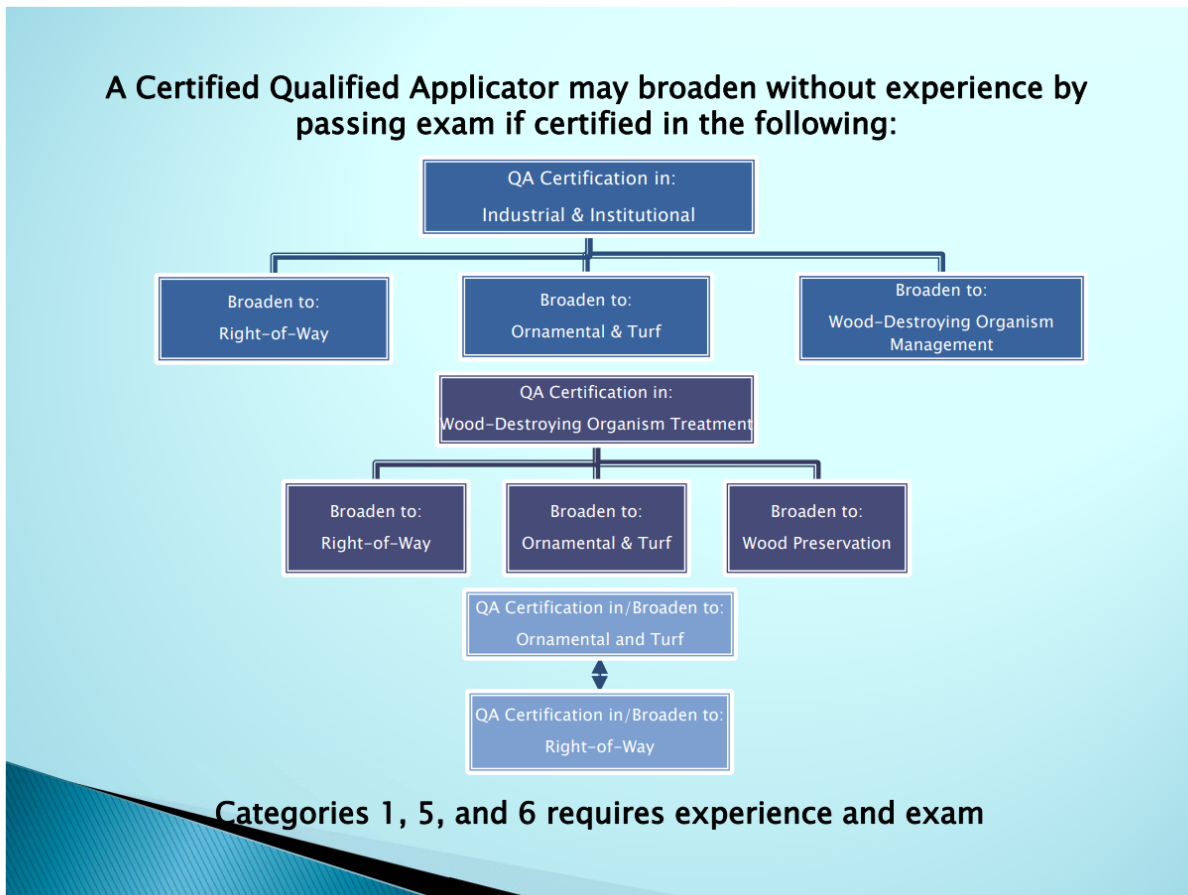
A Certified Qualified Applicator may broaden without experience by passing exam if certified in the following:

QA Certification in:
Industrial & Institutional

Broaden to:
Right-of-Way

Broaden to:
Ornamental & Turf

Broaden to:
Wood-Destroying Organism Management

QA Certification in:
Wood-Destroying Organism Treatment

Broaden to:
Right-of-Way

Broaden to:
Ornamental & Turf

Broaden to:
Wood Preservation

QA Certification in/Broaden to:
Ornamental and Turf

QA Certification in/Broaden to:
Right-of-Way

Categories 1, 5, and 6 requires experience and exam